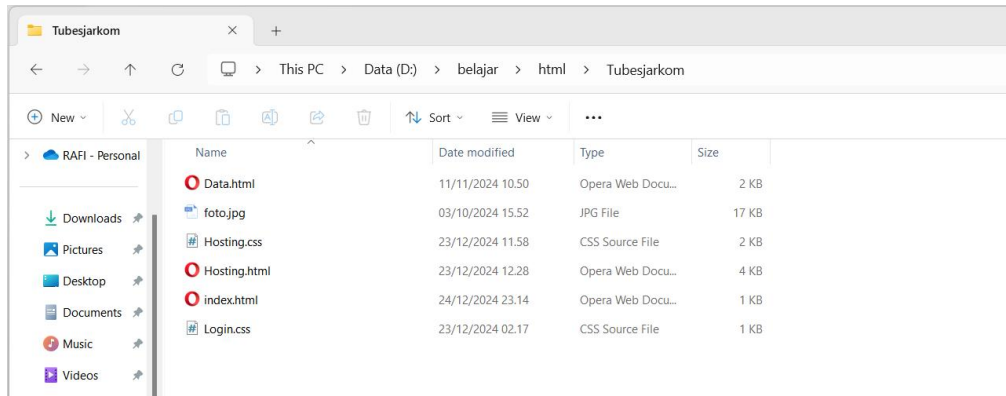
Tubesjarkom × +

This PC > Data (D:) > belajar > html > Tubesjarkom

New Sort View ...

RAFI - Personal

Downloads
Pictures
Desktop
Documents
Music
Videos

| Name | Date modified | Type | Size |
|---|---|---|---|
| Data.html | 11/11/2024 10.50 | Opera Web Docu... | 2 KB |
| foto.jpg | 03/10/2024 15.52 | JPG File | 17 KB |
| Hosting.css | 23/12/2024 11.58 | CSS Source File | 2 KB |
| Hosting.html | 23/12/2024 12.28 | Opera Web Docu... | 4 KB |
| index.html | 24/12/2024 23.14 | Opera Web Docu... | 1 KB |
| Login.css | 23/12/2024 02.17 | CSS Source File | 1 KB |